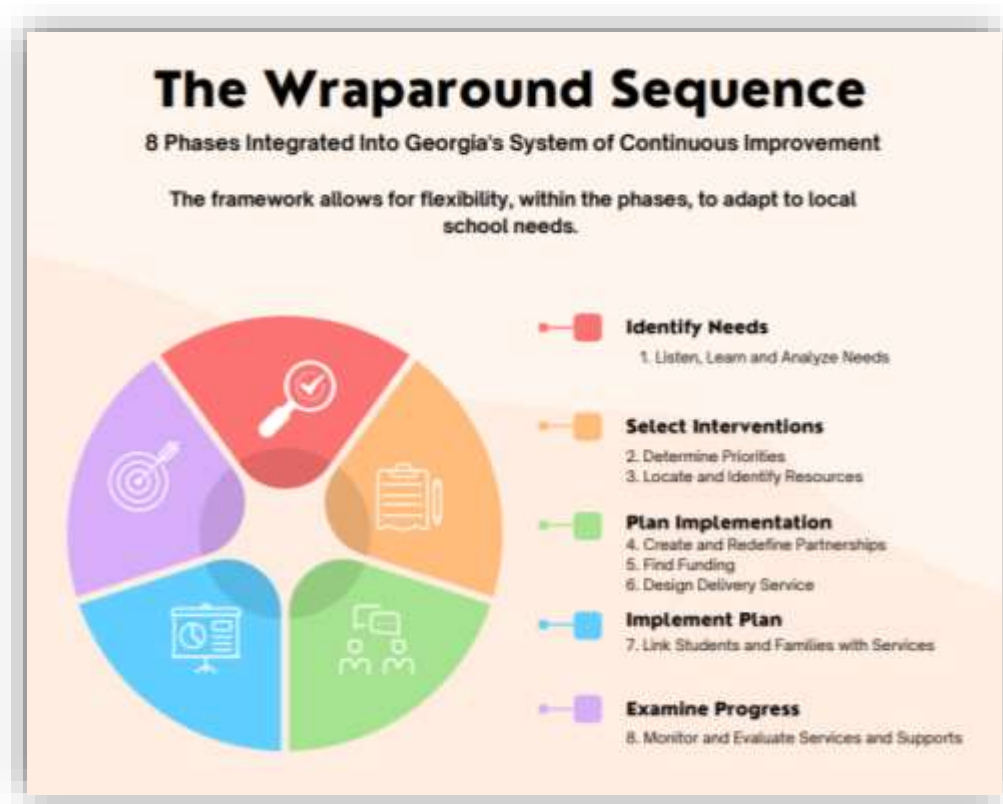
The Wraparound Sequence

8 Phases Integrated Into Georgia's System of Continuous Improvement

The framework allows for flexibility, within the phases, to adapt to local school needs.

Identify Needs
1. Listen, Learn and Analyze Needs

Select Interventions
2. Determine Priorities
3. Locate and Identify Resources

Plan Implementation
4. Create and Redefine Partnerships
5. Find Funding
6. Design Delivery Service

Implement Plan
7. Link Students and Families with Services

Examine Progress
8. Monitor and Evaluate Services and Supports